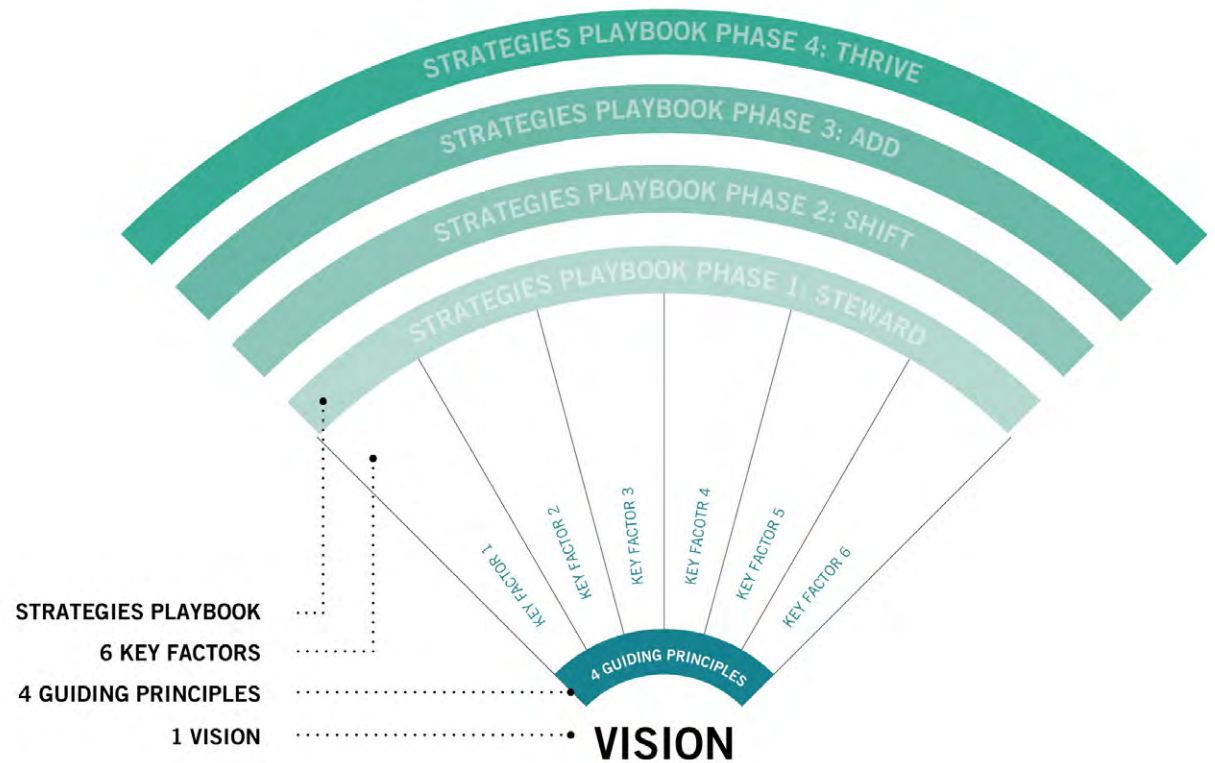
STRATEGIES PLAYBOOK PHASE 4: THRIVE

STRATEGIES PLAYBOOK PHASE 3: ADD

STRATEGIES PLAYBOOK PHASE 2: SHIFT

STRATEGIES PLAYBOOK PHASE 1: STEWARD

KEY FACTOR 1

KEY FACTOR 2

KEY FACTOR 3

KEY FACOTR 4

KEY FACTOR 5

KEY FACTOR 6

4 GUIDING PRINCIPLES

STRATEGIES PLAYBOOK

6 KEY FACTORS

4 GUIDING PRINCIPLES

1 VISION

VISION